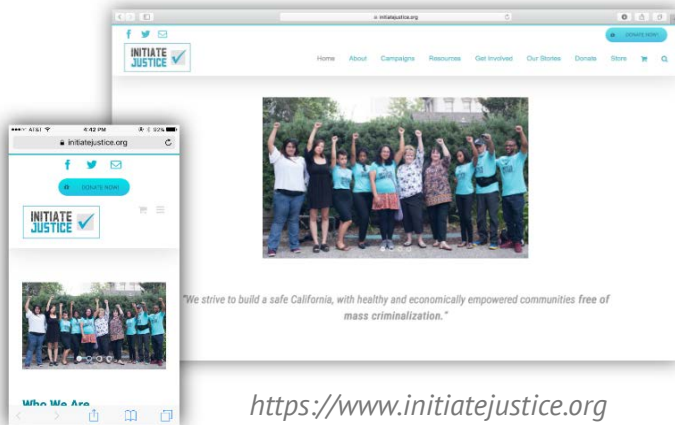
initiatejustice.org

DONATE NOW!

INITIATE JUSTICE

Home About Campaigns Resources Get Involved Our Stories Donate Store

"We strive to build a safe California, with healthy and economically empowered communities free of mass criminalization."

AT&T 4:42 PM 92%

initiatejustice.org

DONATE NOW!

INITIATE JUSTICE

Who We Are

https://www.initiatejustice.org